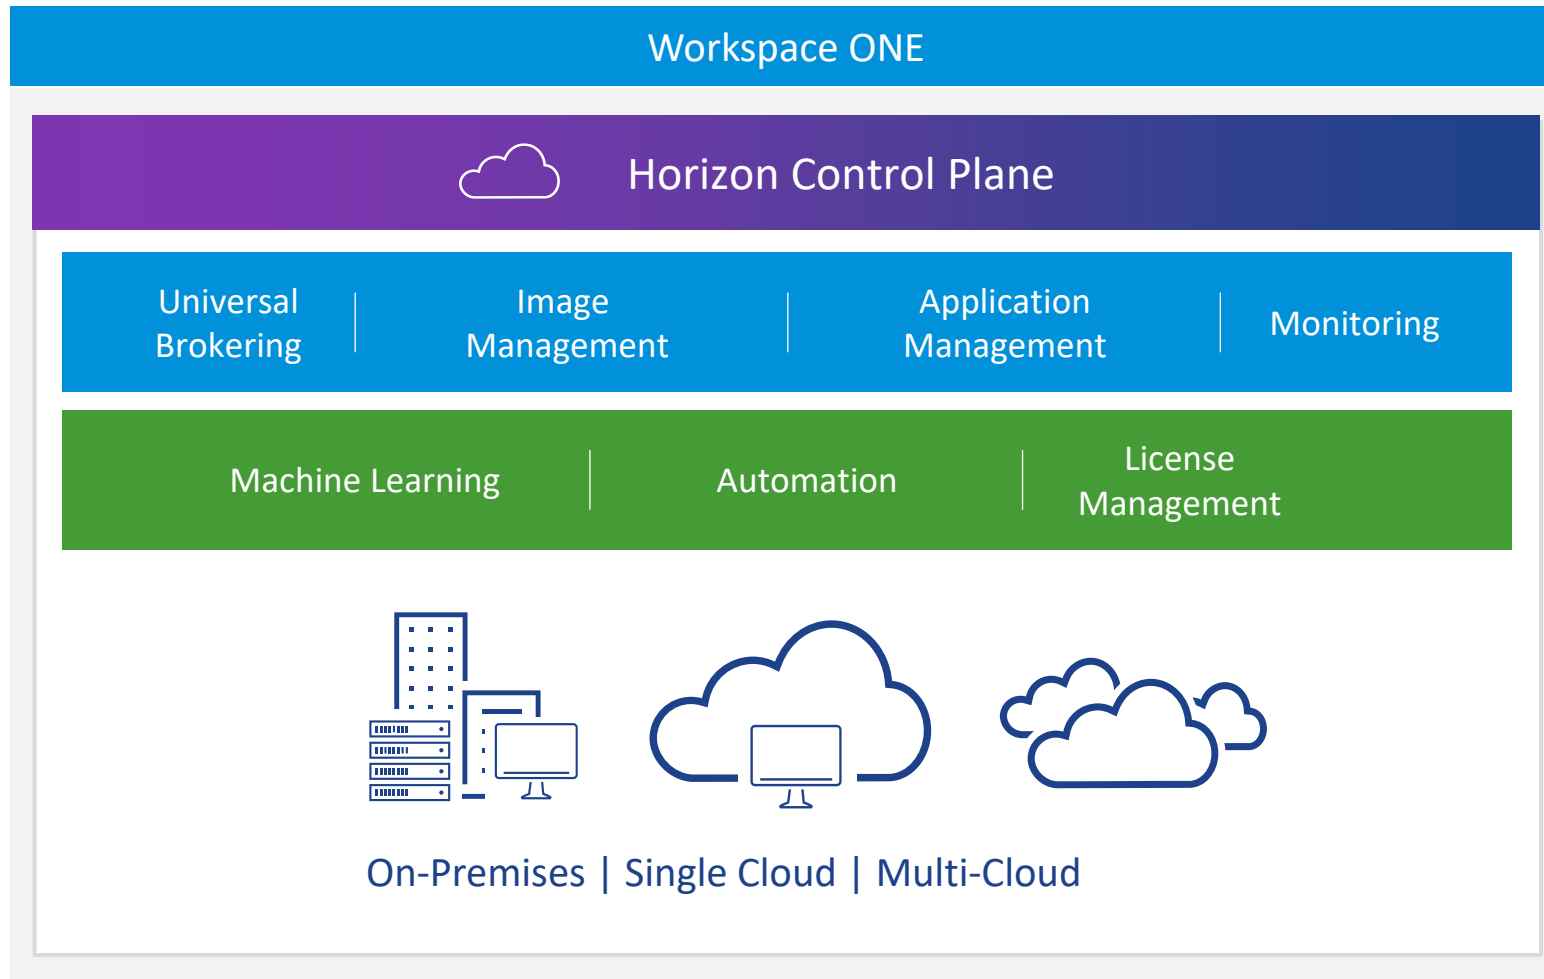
Workspace ONE

Horizon Control Plane

Universal Brokering | Image Management | Application Management | Monitoring

Machine Learning | Automation | License Management

On-Premises | Single Cloud | Multi-Cloud